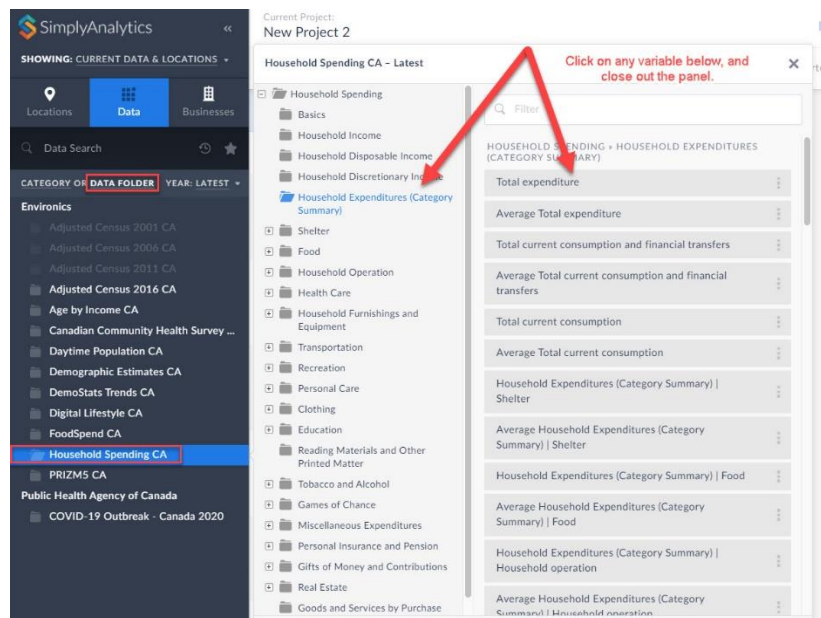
SimplyAnalytics «

SHOWING: CURRENT DATA & LOCATIONS ▾

Locations
Data
Businesses

Data Search

CATEGORY OR DATA FOLDER YEAR: LATEST ▾

Environics
Adjusted Census 2001 CA
Adjusted Census 2006 CA
Adjusted Census 2011 CA
Adjusted Census 2016 CA
Age by Income CA
Canadian Community Health Survey ...
Daytime Population CA
Demographic Estimates CA
DemoStats Trends CA
Digital Lifestyle CA
FoodSpend CA
Household Spending CA
PRIZM5 CA
Public Health Agency of Canada
COVID-19 Outbreak - Canada 2020

Current Project:
New Project 2

Household Spending CA – Latest

Click on any variable below, and close out the panel.

×

Household Spending
Basics
Household Income
Household Disposable Income
Household Discretionary Income
Household Expenditures (Category Summary)
Shelter
Food
Household Operation
Health Care
Household Furnishings and Equipment
Transportation
Recreation
Personal Care
Clothing
Education
Reading Materials and Other Printed Matter
Tobacco and Alcohol
Games of Chance
Miscellaneous Expenditures
Personal Insurance and Pension
Gifts of Money and Contributions
Real Estate
Goods and Services by Purchase

Filter

HOUSEHOLD SPENDING › HOUSEHOLD EXPENDITURES (CATEGORY SUMMARY)

Total expenditure
Average Total expenditure
Total current consumption and financial transfers
Average Total current consumption and financial transfers
Total current consumption
Average Total current consumption
Household Expenditures (Category Summary) | Shelter
Average Household Expenditures (Category Summary) | Shelter
Household Expenditures (Category Summary) | Food
Average Household Expenditures (Category Summary) | Food
Household Expenditures (Category Summary) | Household operation
Average Household Expenditures (Category Summary) | Household operation